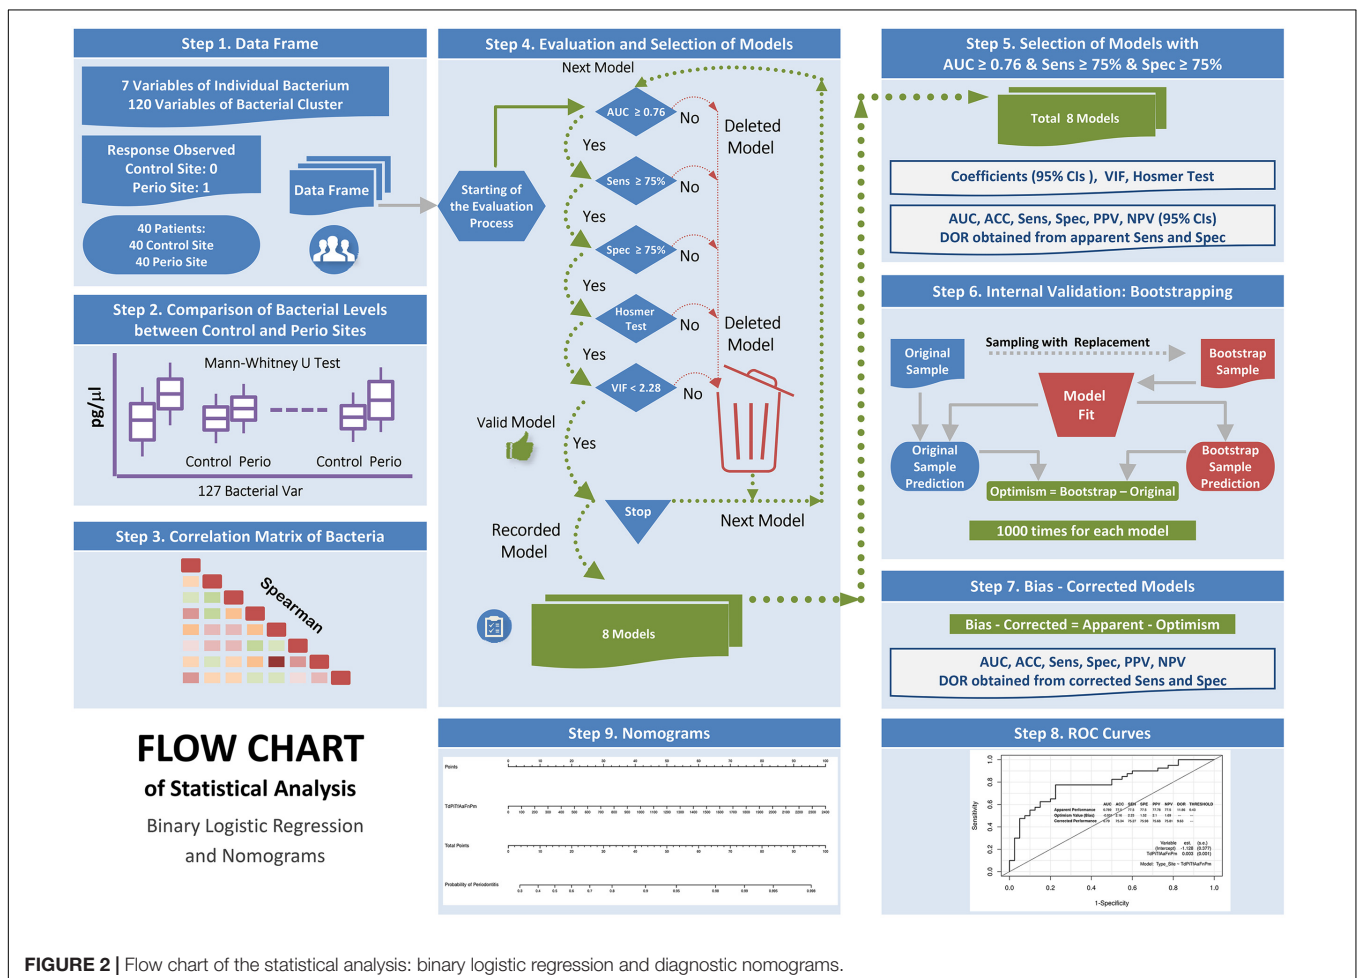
Step 1. Data Frame

7 Variables of Individual Bacterium
120 Variables of Bacterial Cluster

Response Observed
Control Site: 0
Perio Site: 1

Data Frame

40 Patients:
40 Control Site
40 Perio Site

Step 2. Comparison of Bacterial Levels between Control and Perio Sites

Mann-Whitney U Test

pg/µl

Control Perio Control Perio

127 Bacterial Var

Step 3. Correlation Matrix of Bacteria

Spearman

FLOW CHART
of Statistical Analysis
Binary Logistic Regression
and Nomograms

Step 4. Evaluation and Selection of Models

Next Model

Starting of the Evaluation Process

AUC ≥ 0.76 No
Yes
Sens ≥ 75% No
Yes
Spec ≥ 75% No
Yes
Hosmer Test No
Yes
VIF < 2.28 No

Deleted Model

Deleted Model

Valid Model

Yes

Stop

Next Model

Recorded Model

8 Models

Step 5. Selection of Models with AUC ≥ 0.76 & Sens ≥ 75% & Spec ≥ 75%

Total 8 Models

Coefficients (95% CIs ), VIF, Hosmer Test

AUC, ACC, Sens, Spec, PPV, NPV (95% CIs)
DOR obtained from apparent Sens and Spec

Step 6. Internal Validation: Bootstrapping

Original Sample

Sampling with Replacement

Bootstrap Sample

Model Fit

Original Sample Prediction

Bootstrap Sample Prediction

Optimism = Bootstrap – Original

1000 times for each model

Step 7. Bias - Corrected Models

Bias - Corrected = Apparent - Optimism

AUC, ACC, Sens, Spec, PPV, NPV
DOR obtained from corrected Sens and Spec

Step 9. Nomograms

Points

TdPtTAaFnPm

Total Points

Probability of Periodontitis

Step 8. ROC Curves

Sensitivity

1-Specificity

0.0 0.2 0.4 0.6 0.8 1.0

FIGURE 2 | Flow chart of the statistical analysis: binary logistic regression and diagnostic nomograms.